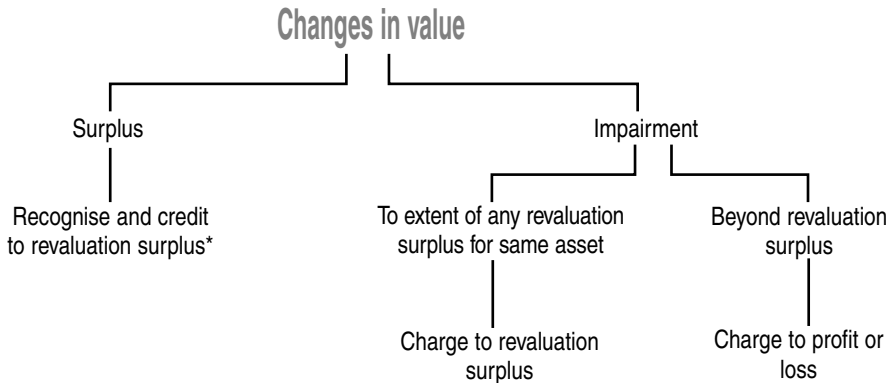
Changes in value

Surplus

Recognise and credit to revaluation surplus*

Impairment

To extent of any revaluation surplus for same asset

Charge to revaluation surplus

Beyond revaluation surplus

Charge to profit or loss